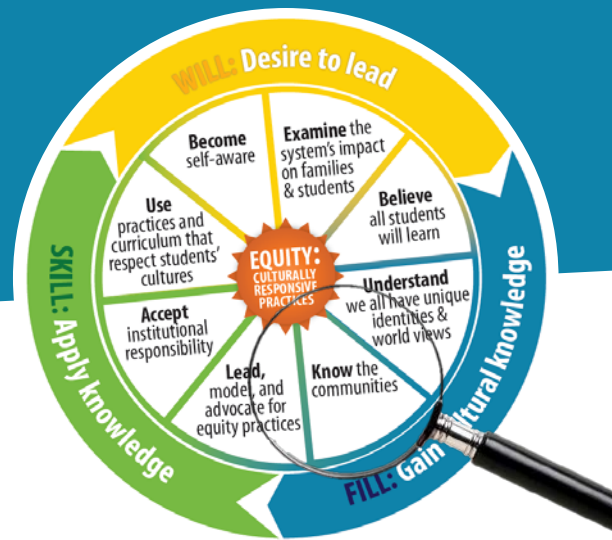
WILL: Desire to lead

Become self-aware

Examine the system's impact on families & students

Believe all students will learn

Understand we all have unique identities & world views

Know the communities

Lead, model, and advocate for equity practices

Accept institutional responsibility

Use practices and curriculum that respect students' cultures

EQUITY: CULTURALLY RESPONSIVE PRACTICES

SKILL: Apply knowledge

FILL: Gain cultural knowledge